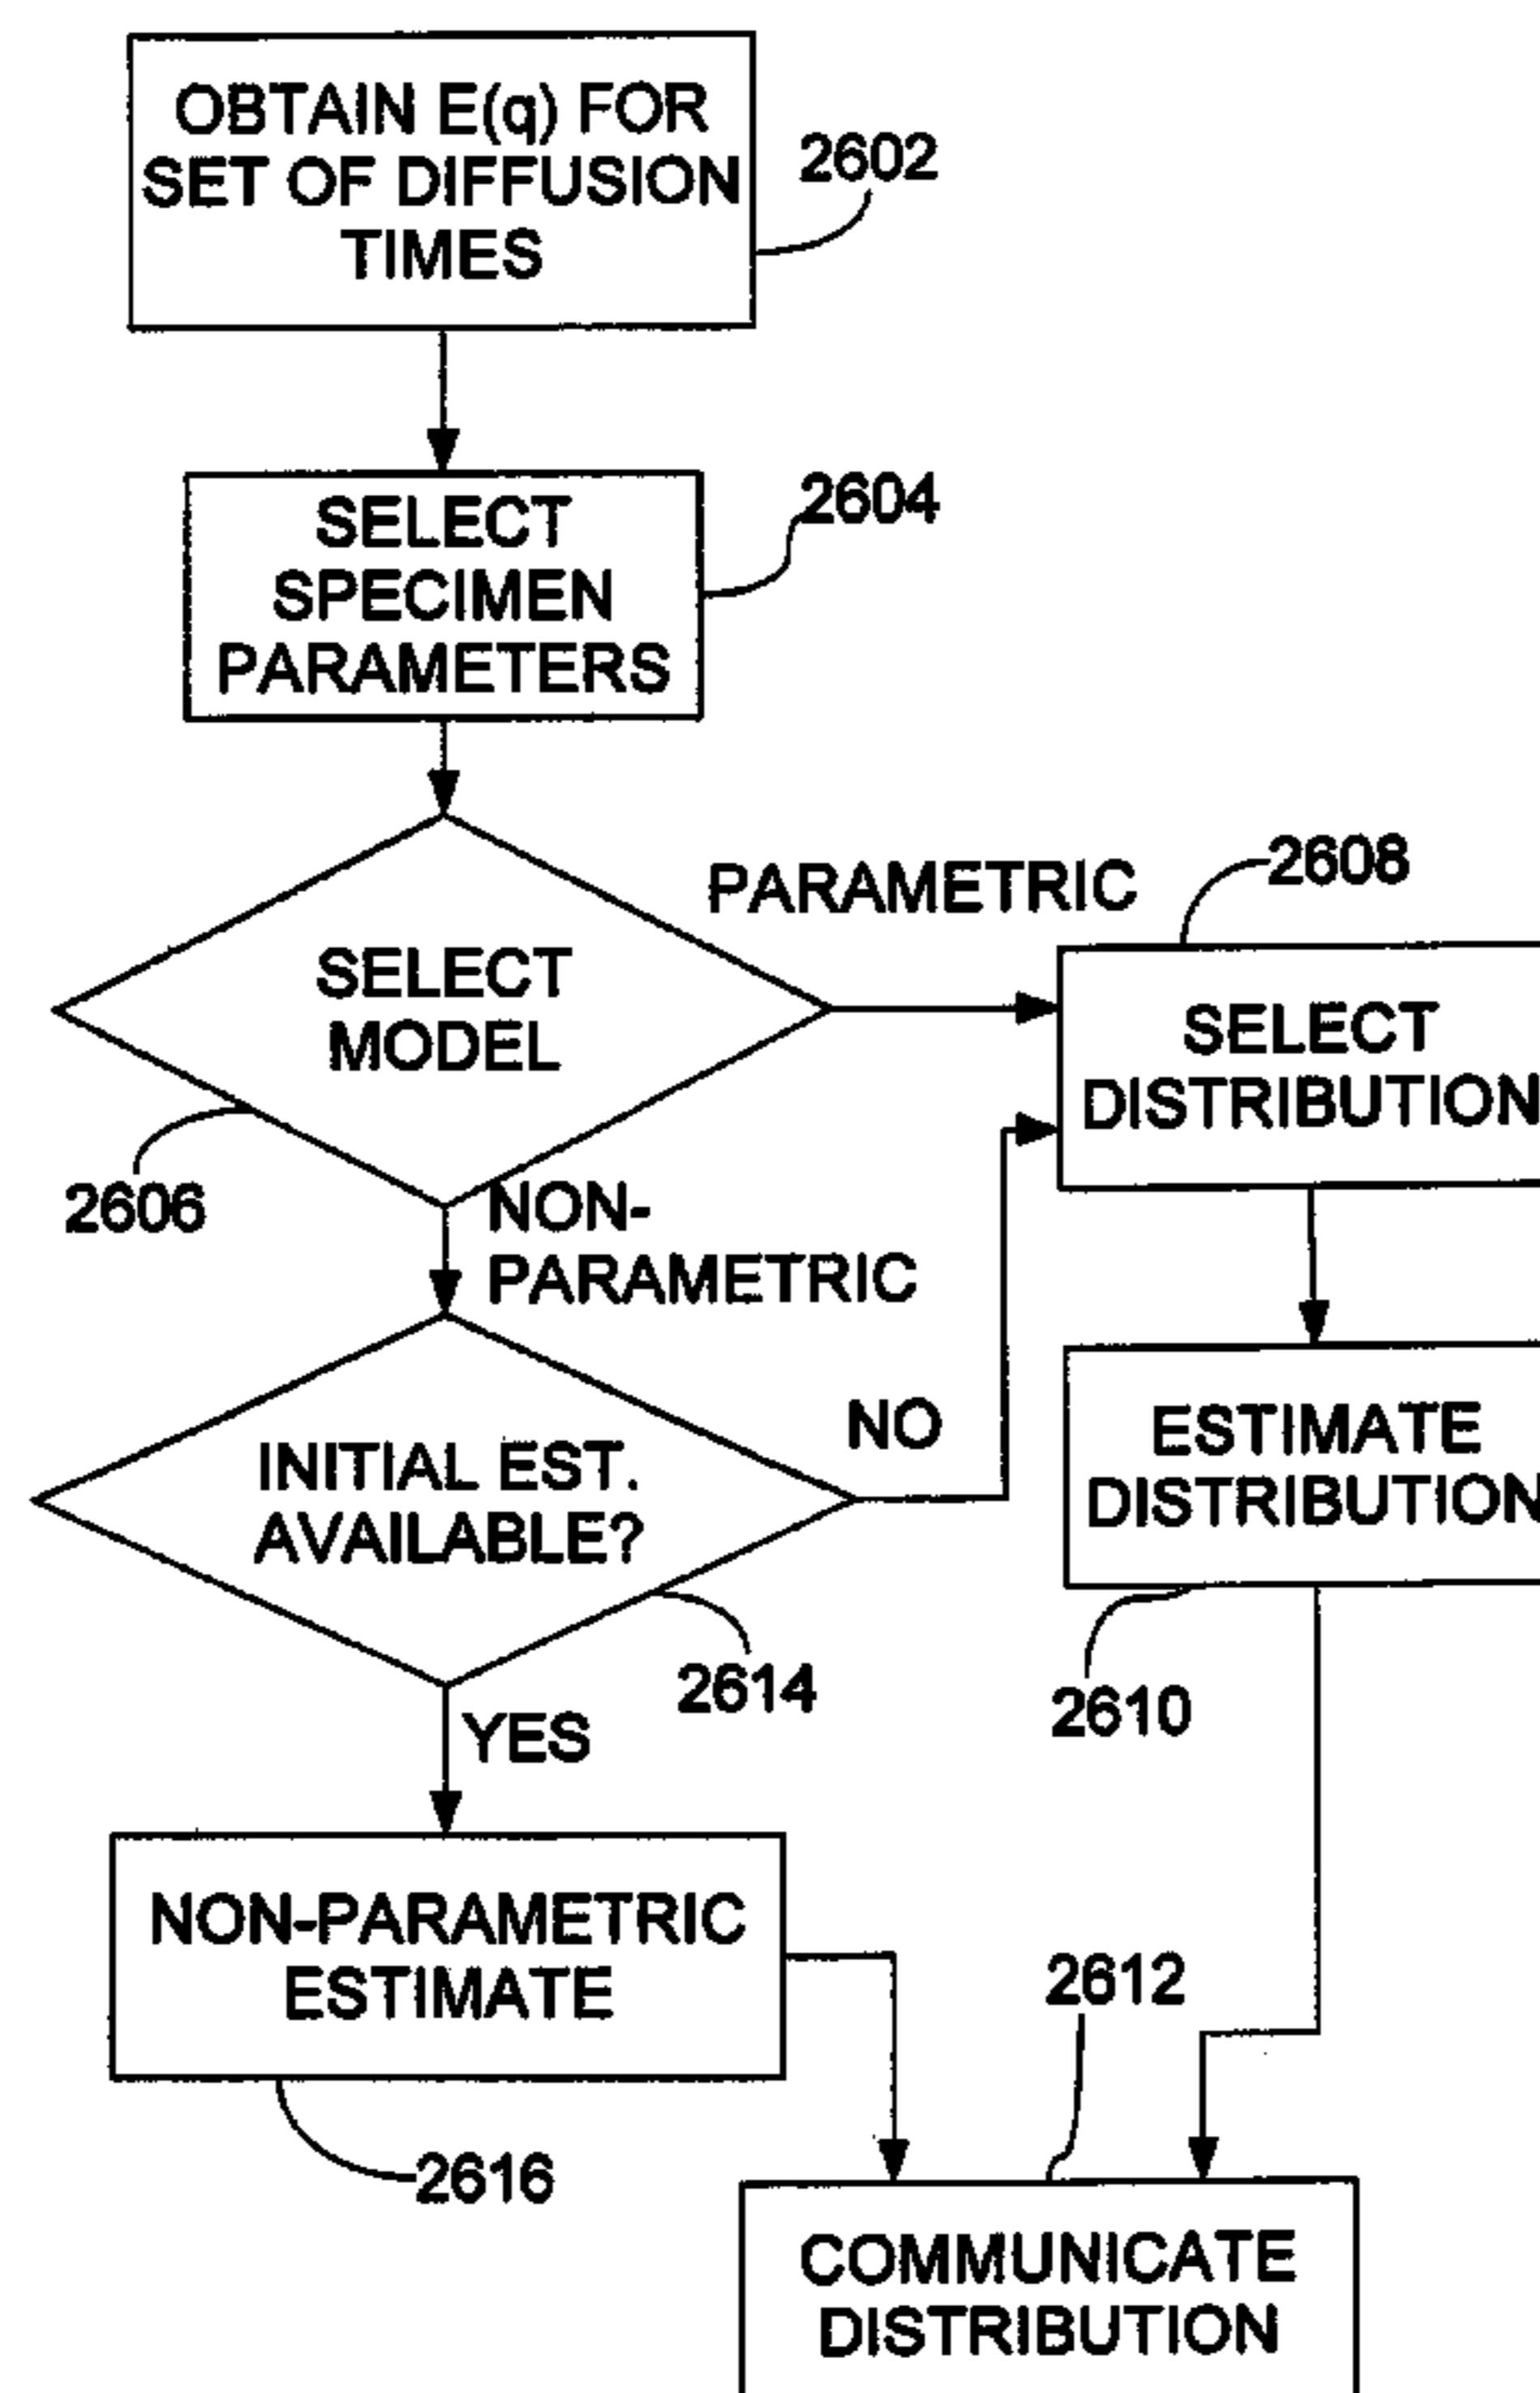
OBTAIN E(q) FOR SET OF DIFFUSION TIMES

2602

SELECT SPECIMEN PARAMETERS

2604

SELECT MODEL

2606

PARAMETRIC

2608

SELECT DISTRIBUTION

NON-PARAMETRIC

INITIAL EST. AVAILABLE?

NO

2614

YES

ESTIMATE DISTRIBUTION

2610

NON-PARAMETRIC ESTIMATE

2616

2612

COMMUNICATE DISTRIBUTION